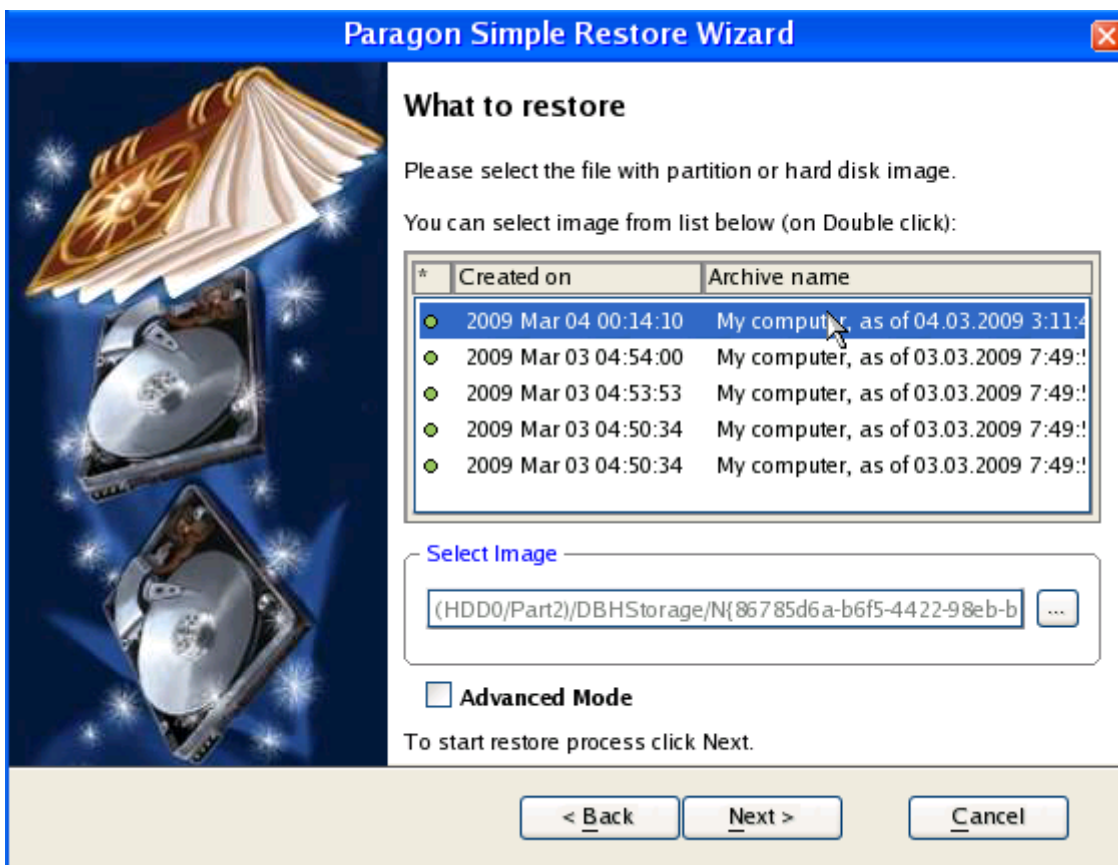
Paragon Simple Restore Wizard

What to restore

Please select the file with partition or hard disk image.

You can select image from list below (on Double click):

| * | Created on | Archive name |
|---|---|---|
| | 2009 Mar 04 00:14:10 | My computer, as of 04.03.2009 3:11:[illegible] |
| | 2009 Mar 03 04:54:00 | My computer, as of 03.03.2009 7:49:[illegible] |
| | 2009 Mar 03 04:53:53 | My computer, as of 03.03.2009 7:49:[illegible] |
| | 2009 Mar 03 04:50:34 | My computer, as of 03.03.2009 7:49:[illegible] |
| | 2009 Mar 03 04:50:34 | My computer, as of 03.03.2009 7:49:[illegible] |

Select Image

(HDD0/Part2)/DBHStorage/N{86785d6a-b6f5-4422-98eb-b

...

Advanced Mode

To start restore process click Next.

< Back

Next >

Cancel